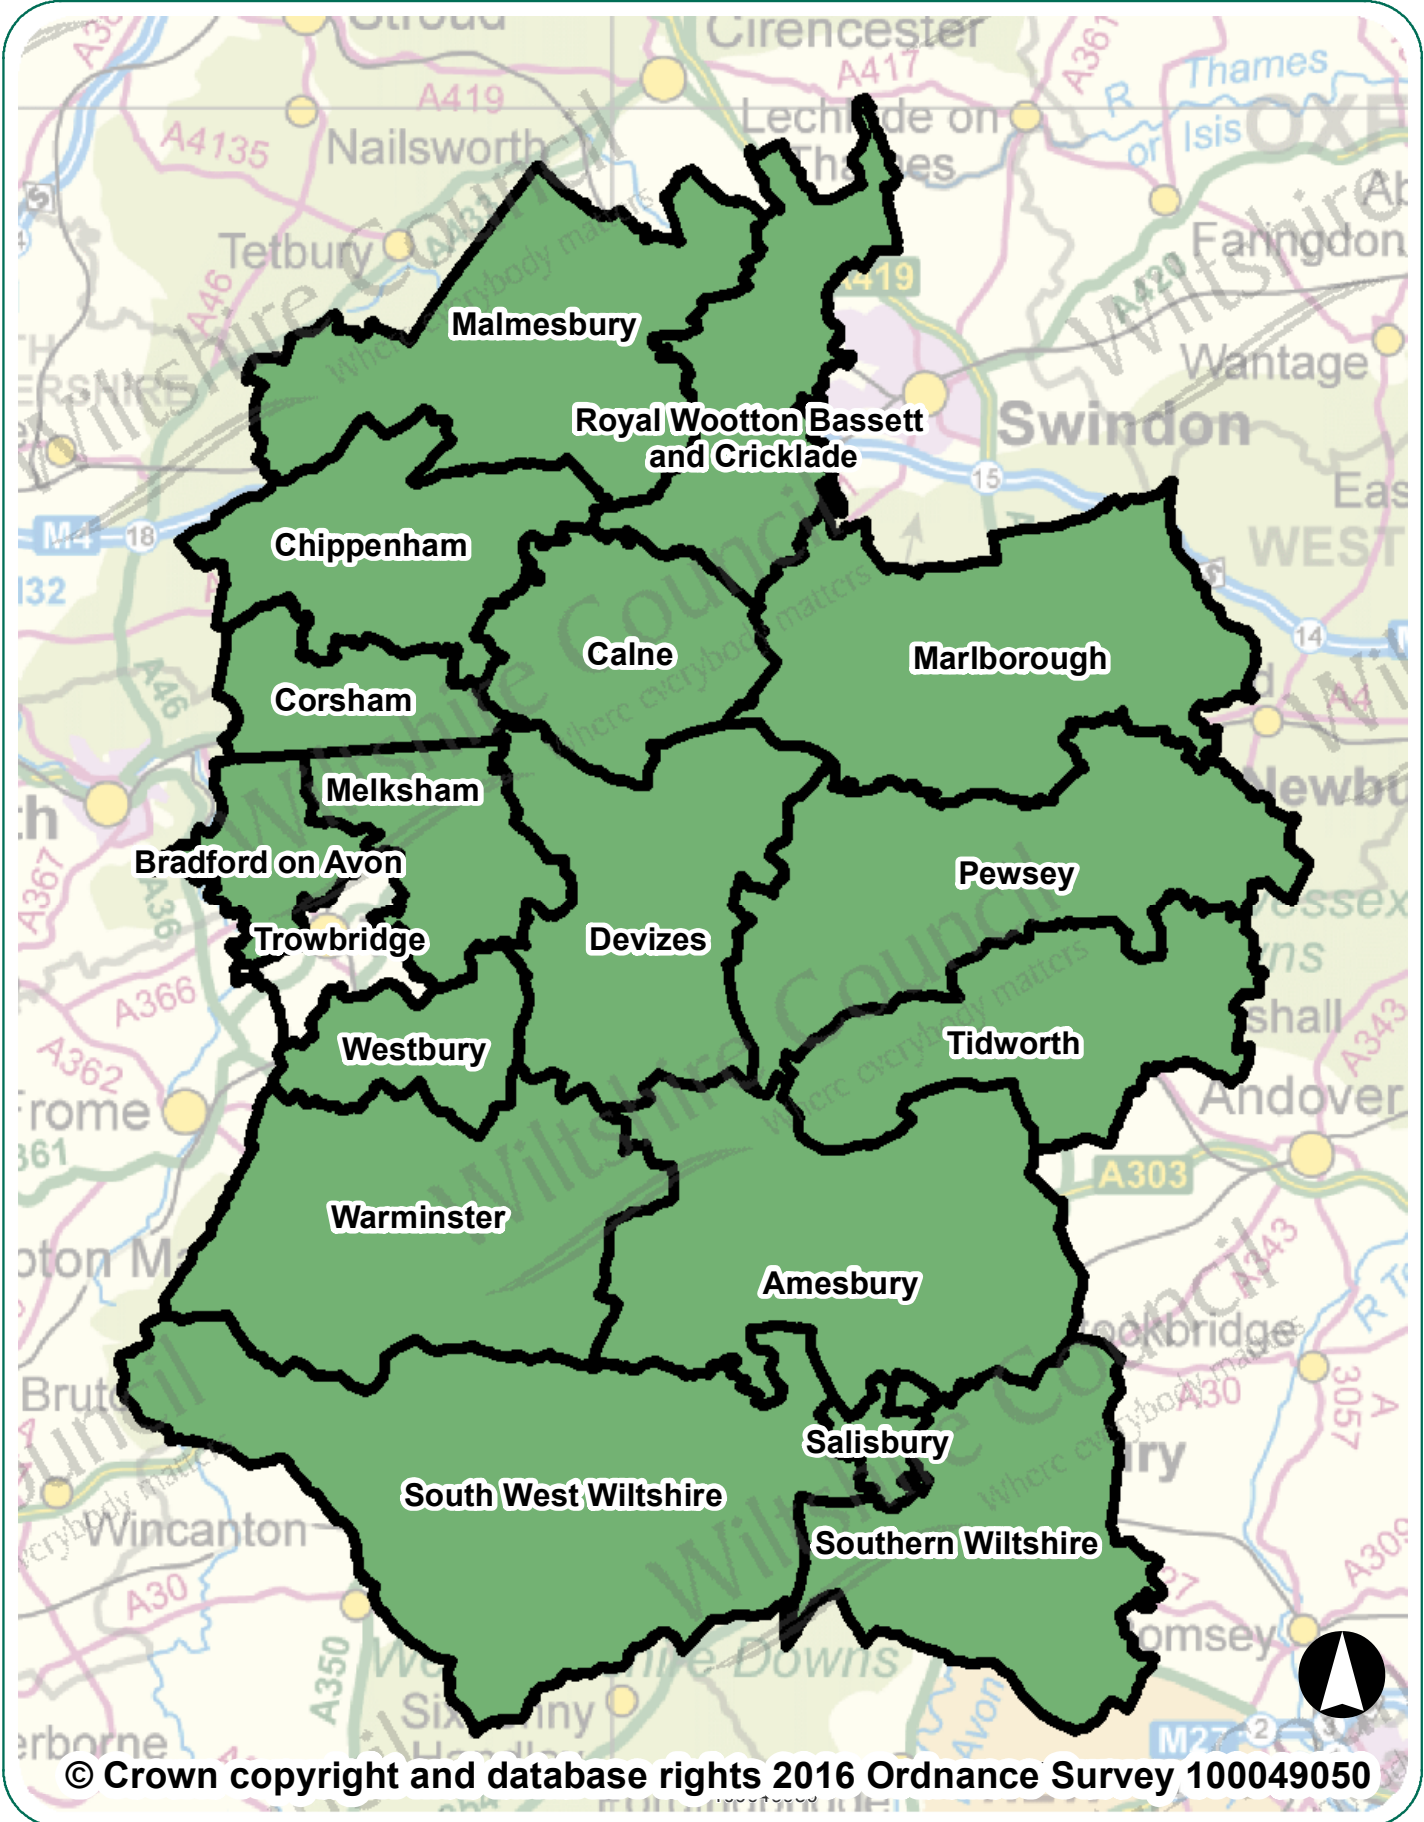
Stroud
Cirencester
A417
A419
A4135
Nailsworth
Lechlade on Thames
Thames
or Isis
OXF
A361
Tetbury
Faringdon
Ab
A46
A419
A420
Wantage
Swindon
M4
18
15
Eas
WEST
132
14
Newbu
A4
Malmesbury
Royal Wootton Bassett and Cricklade
Chippenham
Calne
Marlborough
Corsham
Melksham
Bradford on Avon
Trowbridge
Devizes
Pewsey
Tidworth
Westbury
A367
A36
A366
A362
Frome
361
A343
shall
Andover
A303
Warminster
Amesbury
ockbridge
Bruton
A30
3057
Salisbury
South West Wiltshire
Southern Wiltshire
Wincanton
A30
A350
Shaftesbury
omsey
M27
Avon
erborne
Wiltshire Council
Where everybody matters
© Crown copyright and database rights 2016 Ordnance Survey 100049050